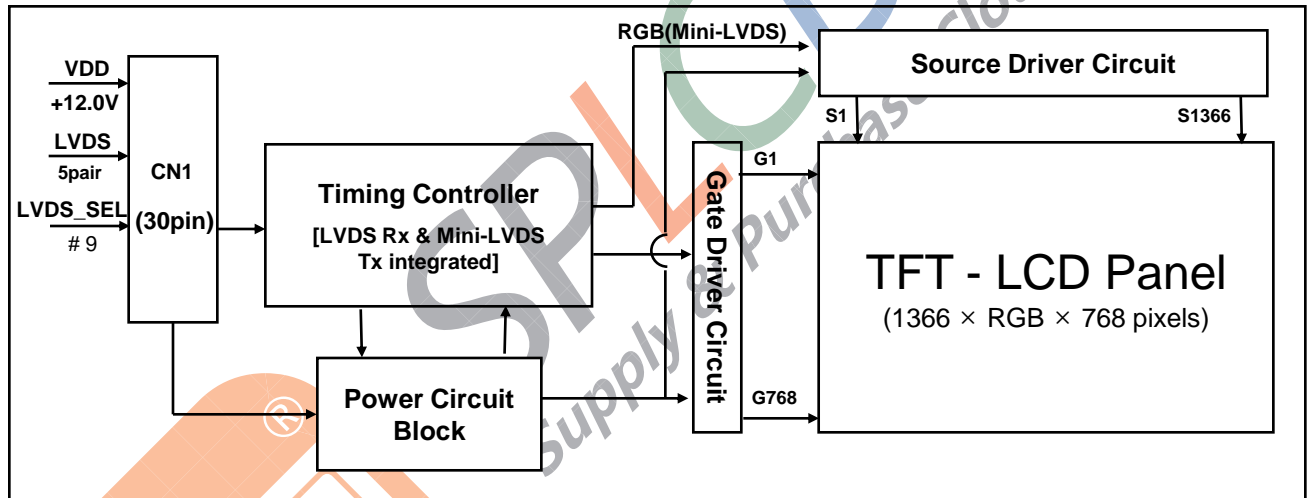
RGB(Mini-LVDS)

VDD
+12.0V

LVDS
5pair

LVDS_SEL
# 9

CN1
(30pin)

Timing Controller
[LVDS Rx & Mini-LVDS Tx integrated]

Power Circuit Block

Source Driver Circuit

S1
S1366

G1
G768

Gate Driver Circuit

TFT - LCD Panel
(1366 × RGB × 768 pixels)

SPLC
Supply & Purchase Cloud
®